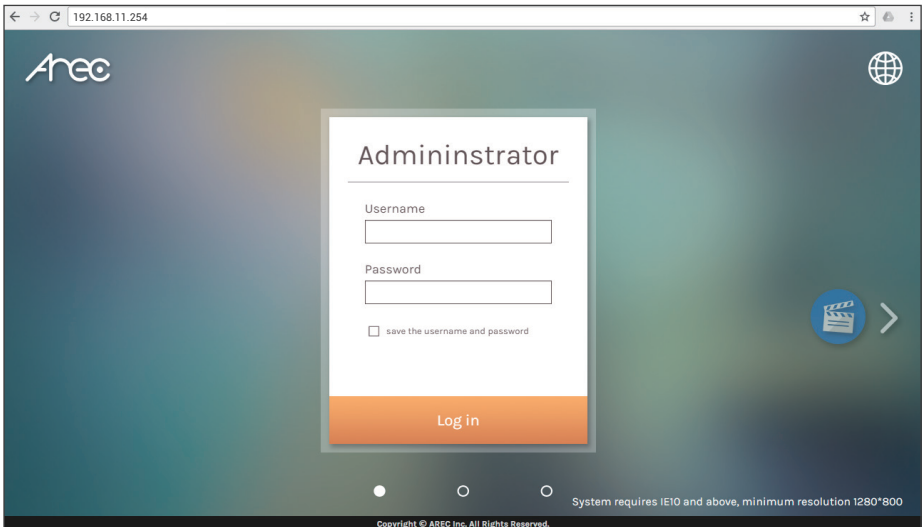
192.168.11.254

Arec

Admininstrator

Username

Password

save the username and password

Log in

System requires IE10 and above, minimum resolution 1280*800

Copyright © AREC Inc. All Rights Reserved.